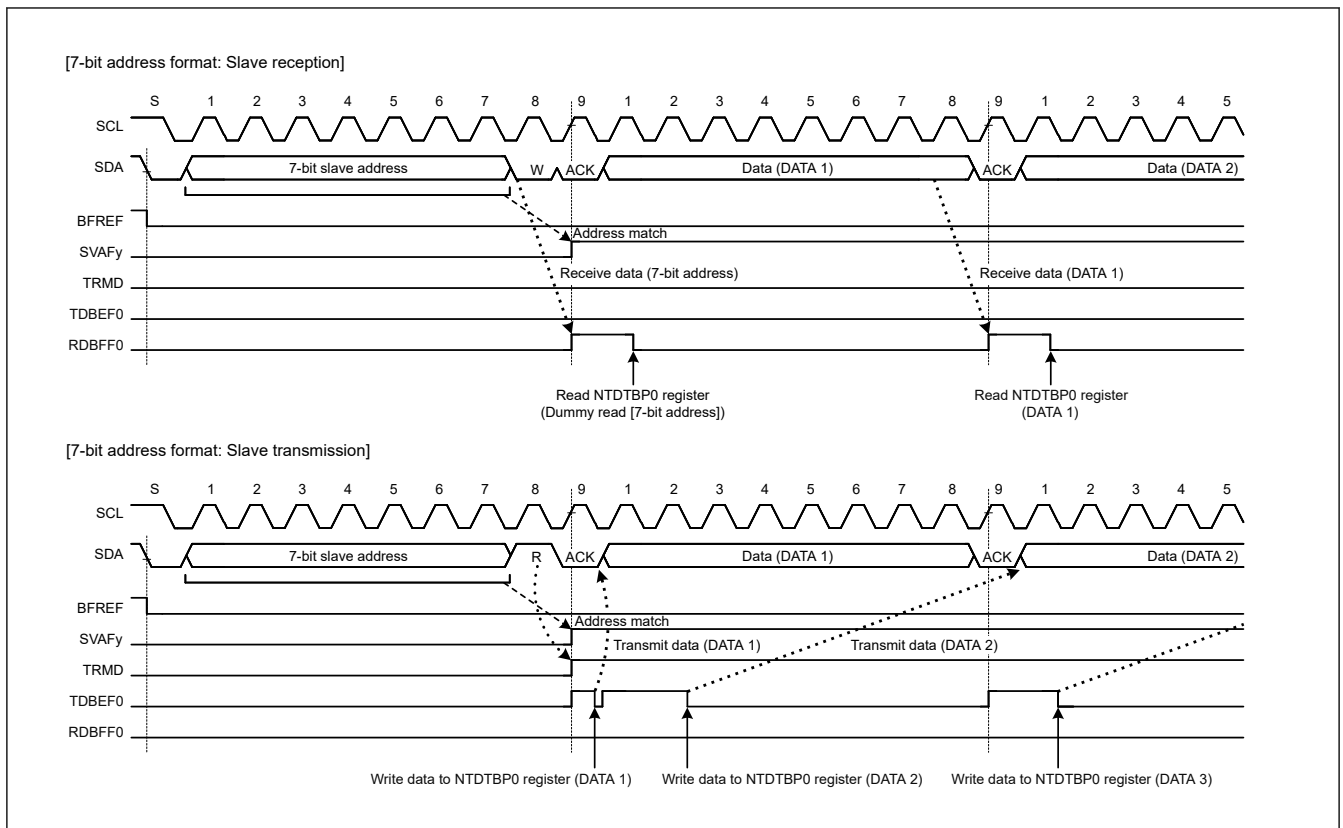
[7-bit address format: Slave reception]

S 1 2 3 4 5 6 7 8 9 1 2 3 4 5 6 7 8 9 1 2 3 4 5

SCL

SDA

7-bit slave address

W

ACK

Data (DATA 1)

ACK

Data (DATA 2)

BFREF

Address match

SVAFy

Receive data (7-bit address)

Receive data (DATA 1)

TRMD

TDBEF0

RDBFF0

Read NTDTBP0 register (Dummy read [7-bit address])

Read NTDTBP0 register (DATA 1)

[7-bit address format: Slave transmission]

S 1 2 3 4 5 6 7 8 9 1 2 3 4 5 6 7 8 9 1 2 3 4 5

SCL

SDA

7-bit slave address

R

ACK

Data (DATA 1)

ACK

Data (DATA 2)

BFREF

Address match

SVAFy

Transmit data (DATA 1)

Transmit data (DATA 2)

TRMD

TDBEF0

RDBFF0

Write data to NTDTBP0 register (DATA 1)

Write data to NTDTBP0 register (DATA 2)

Write data to NTDTBP0 register (DATA 3)